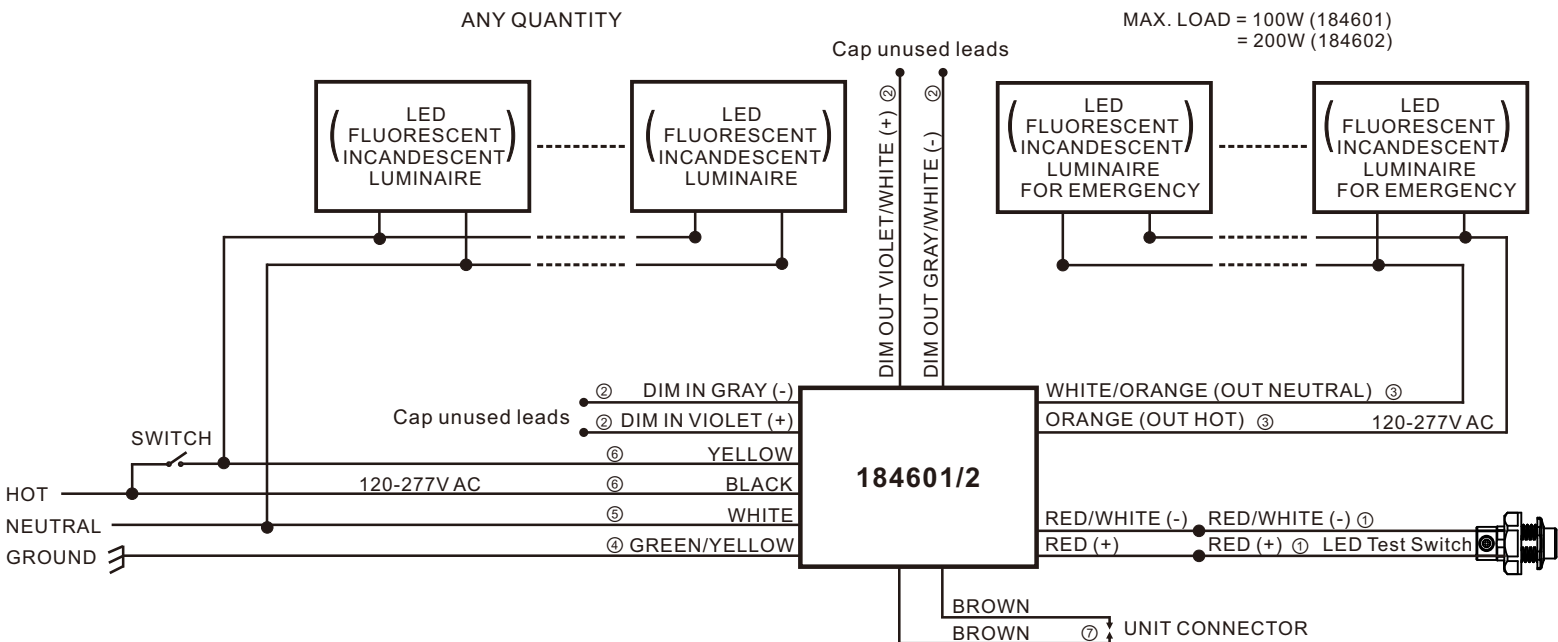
ANY QUANTITY

MAX. LOAD = 100W (184601)
= 200W (184602)

Cap unused leads

LED
FLUORESCENT
INCANDESCENT
LUMINAIRE

LED
FLUORESCENT
INCANDESCENT
LUMINAIRE

DIM OUT VIOLET/WHITE (+) ②

DIM OUT GRAY/WHITE (-) ②

LED
FLUORESCENT
INCANDESCENT
LUMINAIRE
FOR EMERGENCY

LED
FLUORESCENT
INCANDESCENT
LUMINAIRE
FOR EMERGENCY

② DIM IN GRAY (-)
Cap unused leads
② DIM IN VIOLET (+)
SWITCH
⑥ YELLOW
HOT
120-277V AC
⑥ BLACK
NEUTRAL
⑤ WHITE
GROUND
④ GREEN/YELLOW

184601/2

WHITE/ORANGE (OUT NEUTRAL) ③
ORANGE (OUT HOT) ③
120-277V AC

RED/WHITE (-)
RED/WHITE (-) ①
RED (+)
RED (+) ① LED Test Switch

BROWN
BROWN
⑦ UNIT CONNECTOR